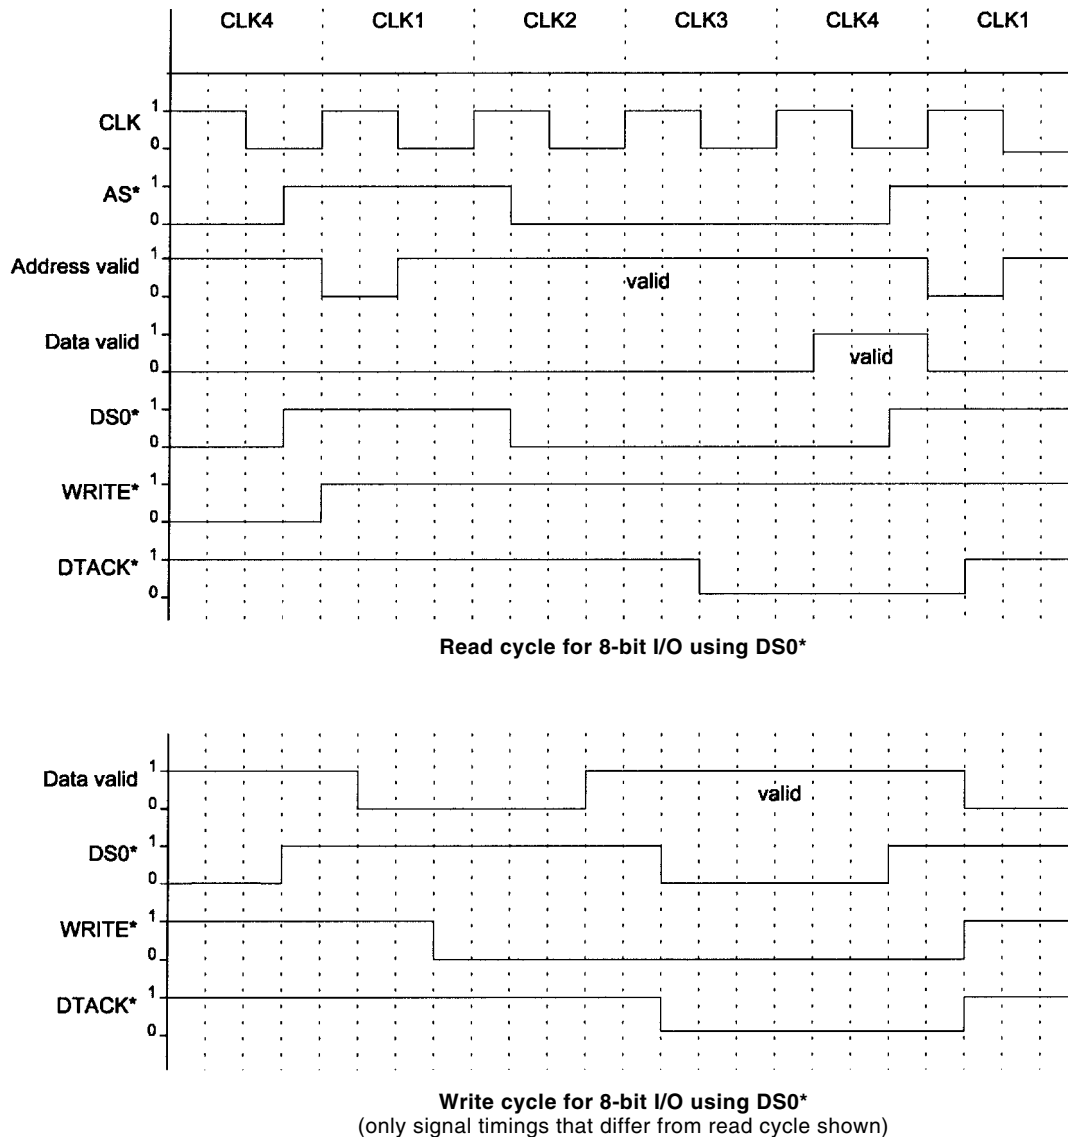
CLK4 CLK1 CLK2 CLK3 CLK4 CLK1

CLK 1 0
AS* 1 0
Address valid 1 0 valid
Data valid 1 0 valid
DS0* 1 0
WRITE* 1 0
DTACK* 1 0

**Read cycle for 8-bit I/O using DS0***

Data valid 1 0 valid
DS0* 1 0
WRITE* 1 0
DTACK* 1 0

**Write cycle for 8-bit I/O using DS0***
(only signal timings that differ from read cycle shown)